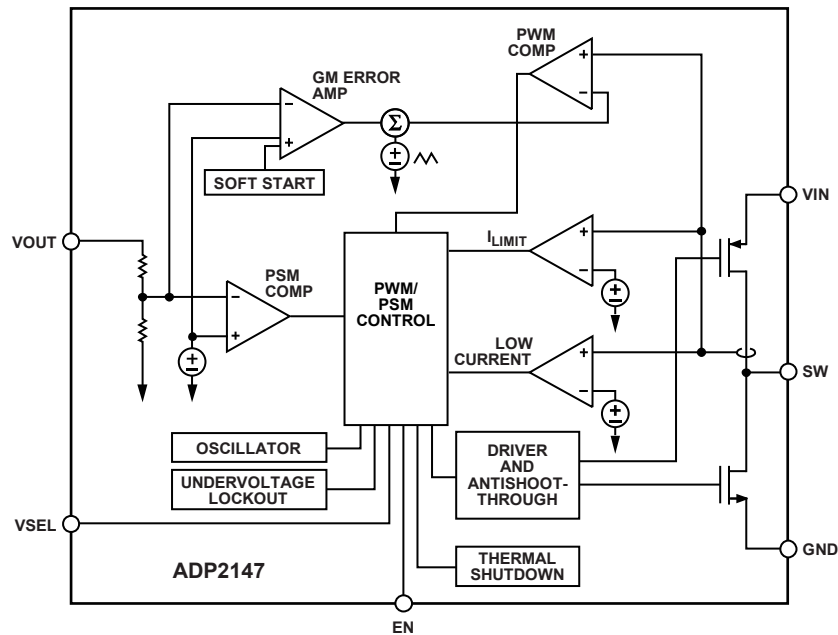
PWM COMP

GM ERROR AMP

$\Sigma$

SOFT START

VIN

VOUT

$I_{LIMIT}$

PSM COMP

PWM/ PSM CONTROL

LOW CURRENT

SW

OSCILLATOR

UNDERVOLTAGE LOCKOUT

DRIVER AND ANTISHOOT-THROUGH

VSEL

GND

ADP2147

THERMAL SHUTDOWN

EN